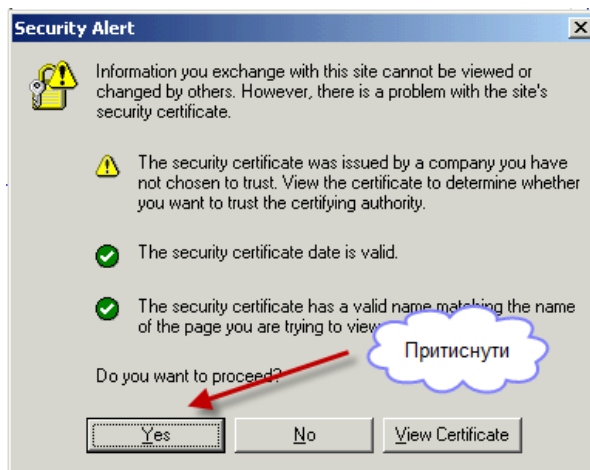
Security Alert

Information you exchange with this site cannot be viewed or changed by others. However, there is a problem with the site's security certificate.

The security certificate was issued by a company you have not chosen to trust. View the certificate to determine whether you want to trust the certifying authority.

The security certificate date is valid.

The security certificate has a valid name matching the name of the page you are trying to view.

Do you want to proceed?

Притиснути

Yes

No

View Certificate